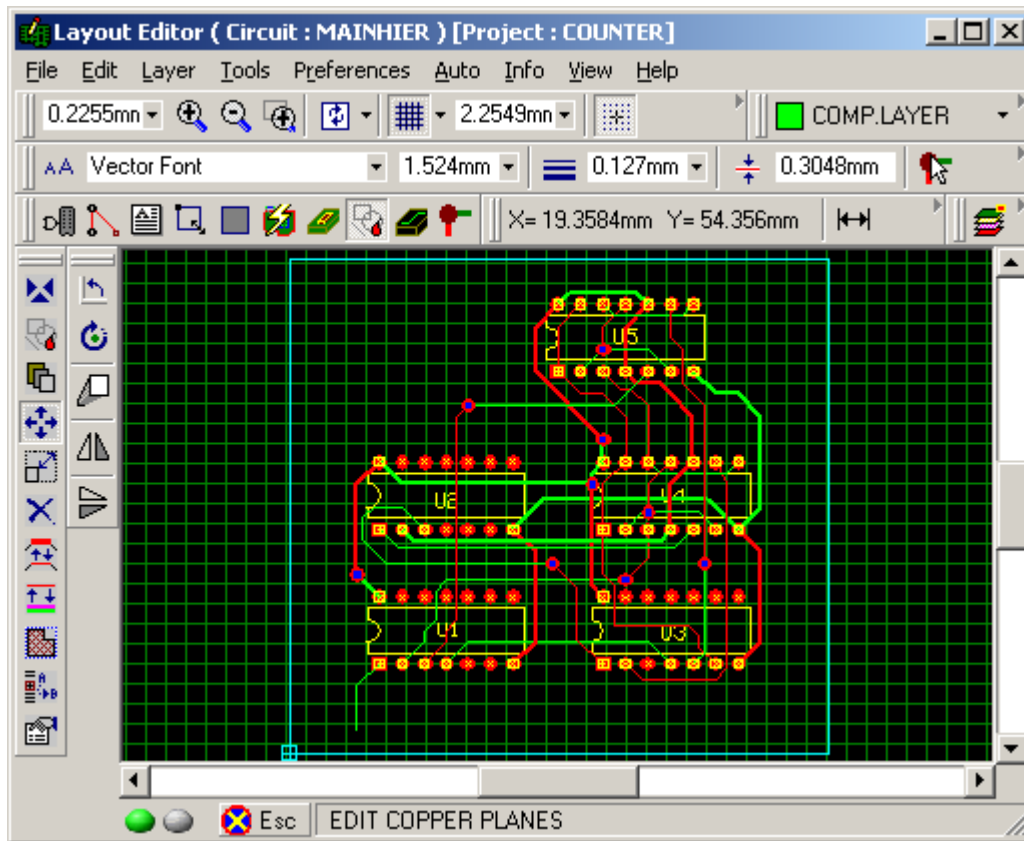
Layout Editor ( Circuit : MAINHIER ) [Project : COUNTER]

File Edit Layer Tools Preferences Auto Info View Help

0.2255mn 2.2549mn COMP.LAYER

Vector Font 1.524mm 0.127mm 0.3048mm

X= 19.3584mm Y= 54.356mm

U5

U6

U4

U1

U3

Esc EDIT COPPER PLANES